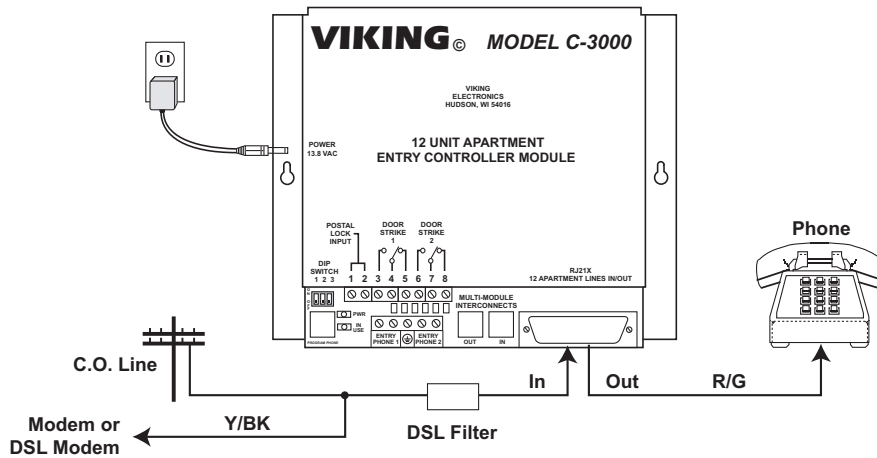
VIKING© MODEL C-3000

VIKING
ELECTRONICS
HUDSON, WI 54016

POWER
13.8 VAC

12 UNIT APARTMENT
ENTRY CONTROLLER MODULE

POSTAL
LOCK
INPUT

DOOR
STRIKE
1

DOOR
STRIKE
2

DIP
SWITCH
1 2 3

1 2 3 4 5 6 7 8

RJ21X
12 APARTMENT LINES IN/OUT

PWR
IN USE

PROGRAM PHONE

ENTRY PHONE 1
ENTRY PHONE 2

MULTI-MODULE
INTERCONNECTS

OUT
IN

Phone

C.O. Line

In

Out

R/G

Modem or
DSL Modem

Y/BK

DSL Filter